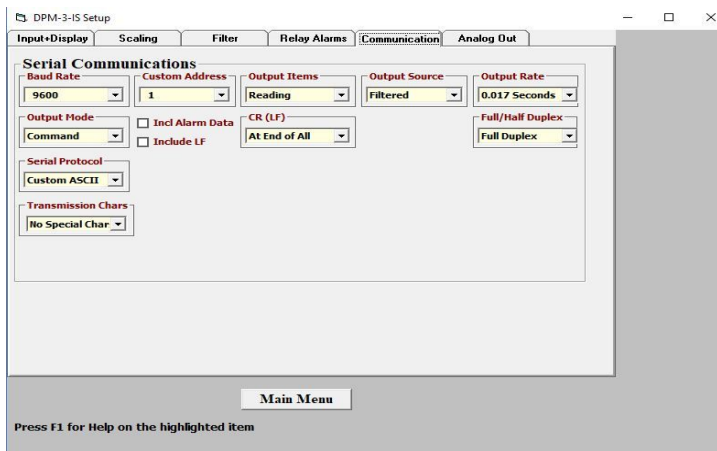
DPM-3-IS Setup

Input+Display | Scaling | Filter | Relay Alarms | Communication | Analog Out

Serial Communications

Baud Rate
9600

Custom Address
1

Output Items
Reading

Output Source
Filtered

Output Rate
0.017 Seconds

Output Mode
Command

Incl Alarm Data

Include LF

CR (LF)
At End of All

Full/Half Duplex
Full Duplex

Serial Protocol
Custom ASCII

Transmission Chars
No Special Char

Main Menu

Press F1 for Help on the highlighted item